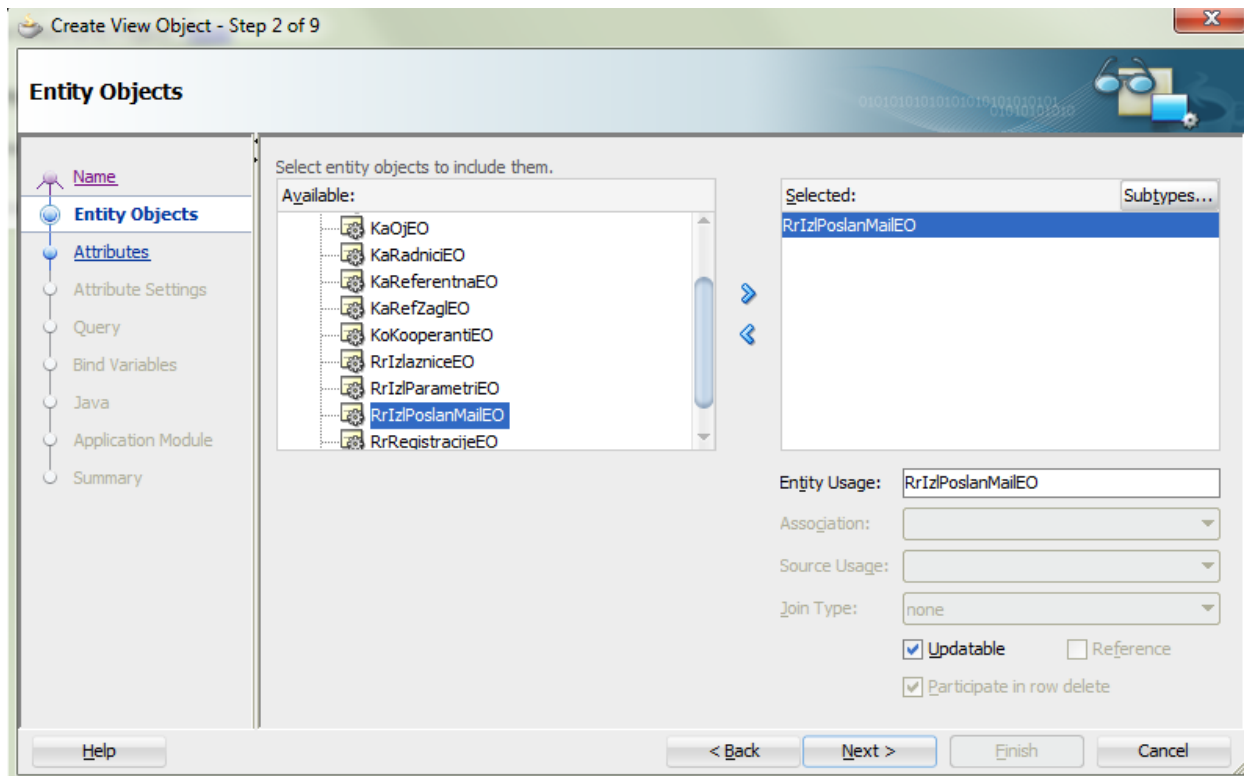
Create View Object - Step 2 of 9

Entity Objects

0101010101010101010101010101

Name
Entity Objects
Attributes
Attribute Settings
Query
Bind Variables
Java
Application Module
Summary

Select entity objects to include them.

Available:
KaOjEO
KaRadniciEO
KaReferentnaEO
KaRefZaglEO
KoKooperantiEO
RrIzlazniceEO
RrIzlParametriEO
RrIzlPoslanMailEO
RrRegistracijeEO

Selected:
Subtypes...
RrIzlPoslanMailEO

Entity Usage: RrIzlPoslanMailEO
Association:
Source Usage:
Join Type: none
Updatable
Reference
Participate in row delete

Help
< Back
Next >
Finish
Cancel